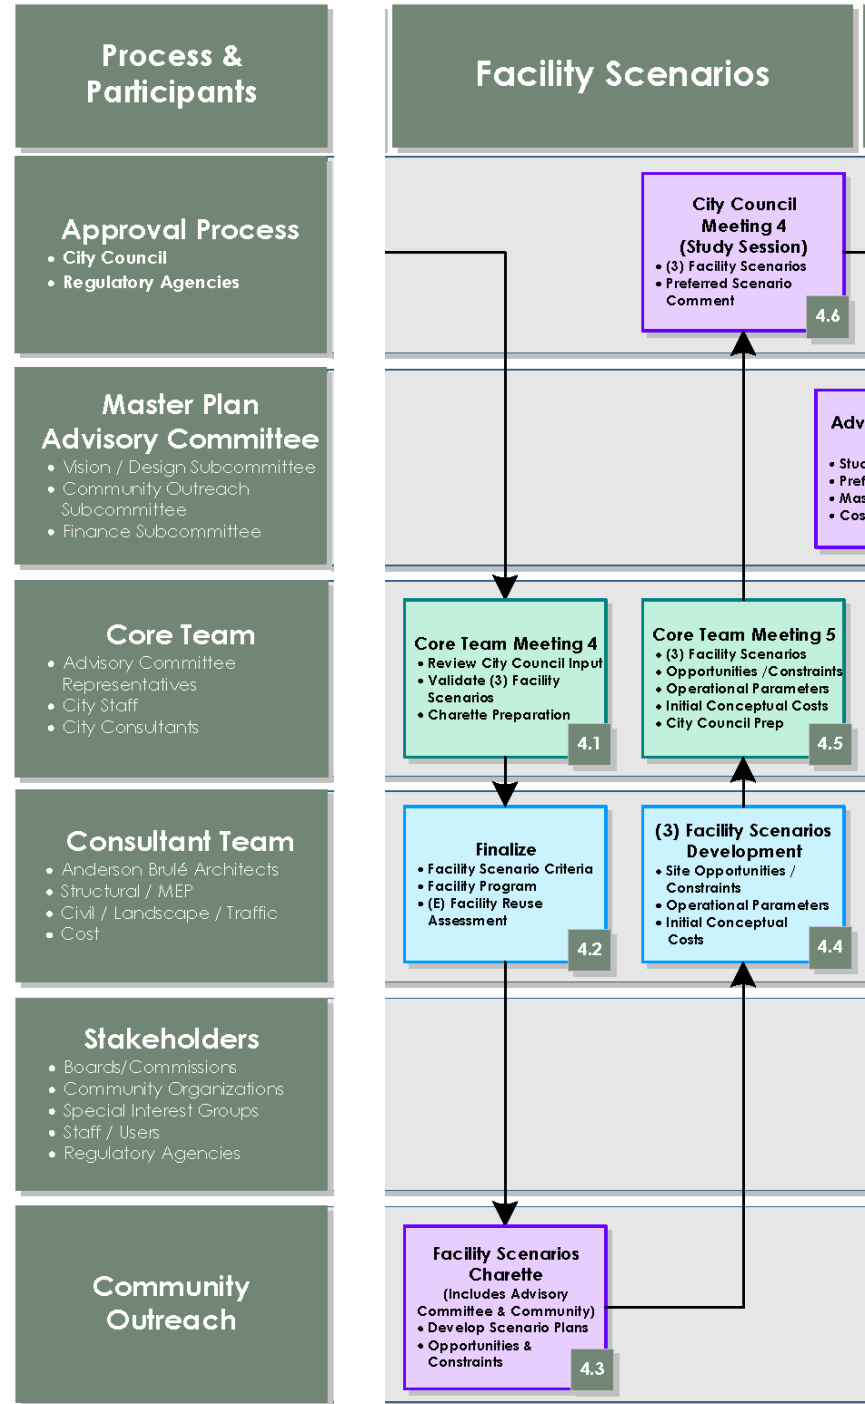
Process & Participants

Facility Scenarios

Approval Process
• City Council
• Regulatory Agencies

City Council Meeting 4 (Study Session)
• (3) Facility Scenarios
• Preferred Scenario Comment
4.6

Master Plan Advisory Committee
• Vision / Design Subcommittee
• Community Outreach Subcommittee
• Finance Subcommittee

Adv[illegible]
• Stud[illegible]
• Pref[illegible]
• Mas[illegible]
• Cos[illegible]

Core Team
• Advisory Committee Representatives
• City Staff
• City Consultants

Core Team Meeting 4
• Review City Council Input
• Validate (3) Facility Scenarios
• Charette Preparation
4.1

Core Team Meeting 5
• (3) Facility Scenarios
• Opportunities /Constraints
• Operational Parameters
• Initial Conceptual Costs
• City Council Prep
4.5

Consultant Team
• Anderson Brulé Architects
• Structural / MEP
• Civil / Landscape / Traffic
• Cost

Finalize
• Facility Scenario Criteria
• Facility Program
• (E) Facility Reuse Assessment
4.2

(3) Facility Scenarios Development
• Site Opportunities / Constraints
• Operational Parameters
• Initial Conceptual Costs
4.4

Stakeholders
• Boards/Commissions
• Community Organizations
• Special Interest Groups
• Staff / Users
• Regulatory Agencies

Community Outreach

Facility Scenarios Charette
(Includes Advisory Committee & Community)
• Develop Scenario Plans
• Opportunities & Constraints
4.3